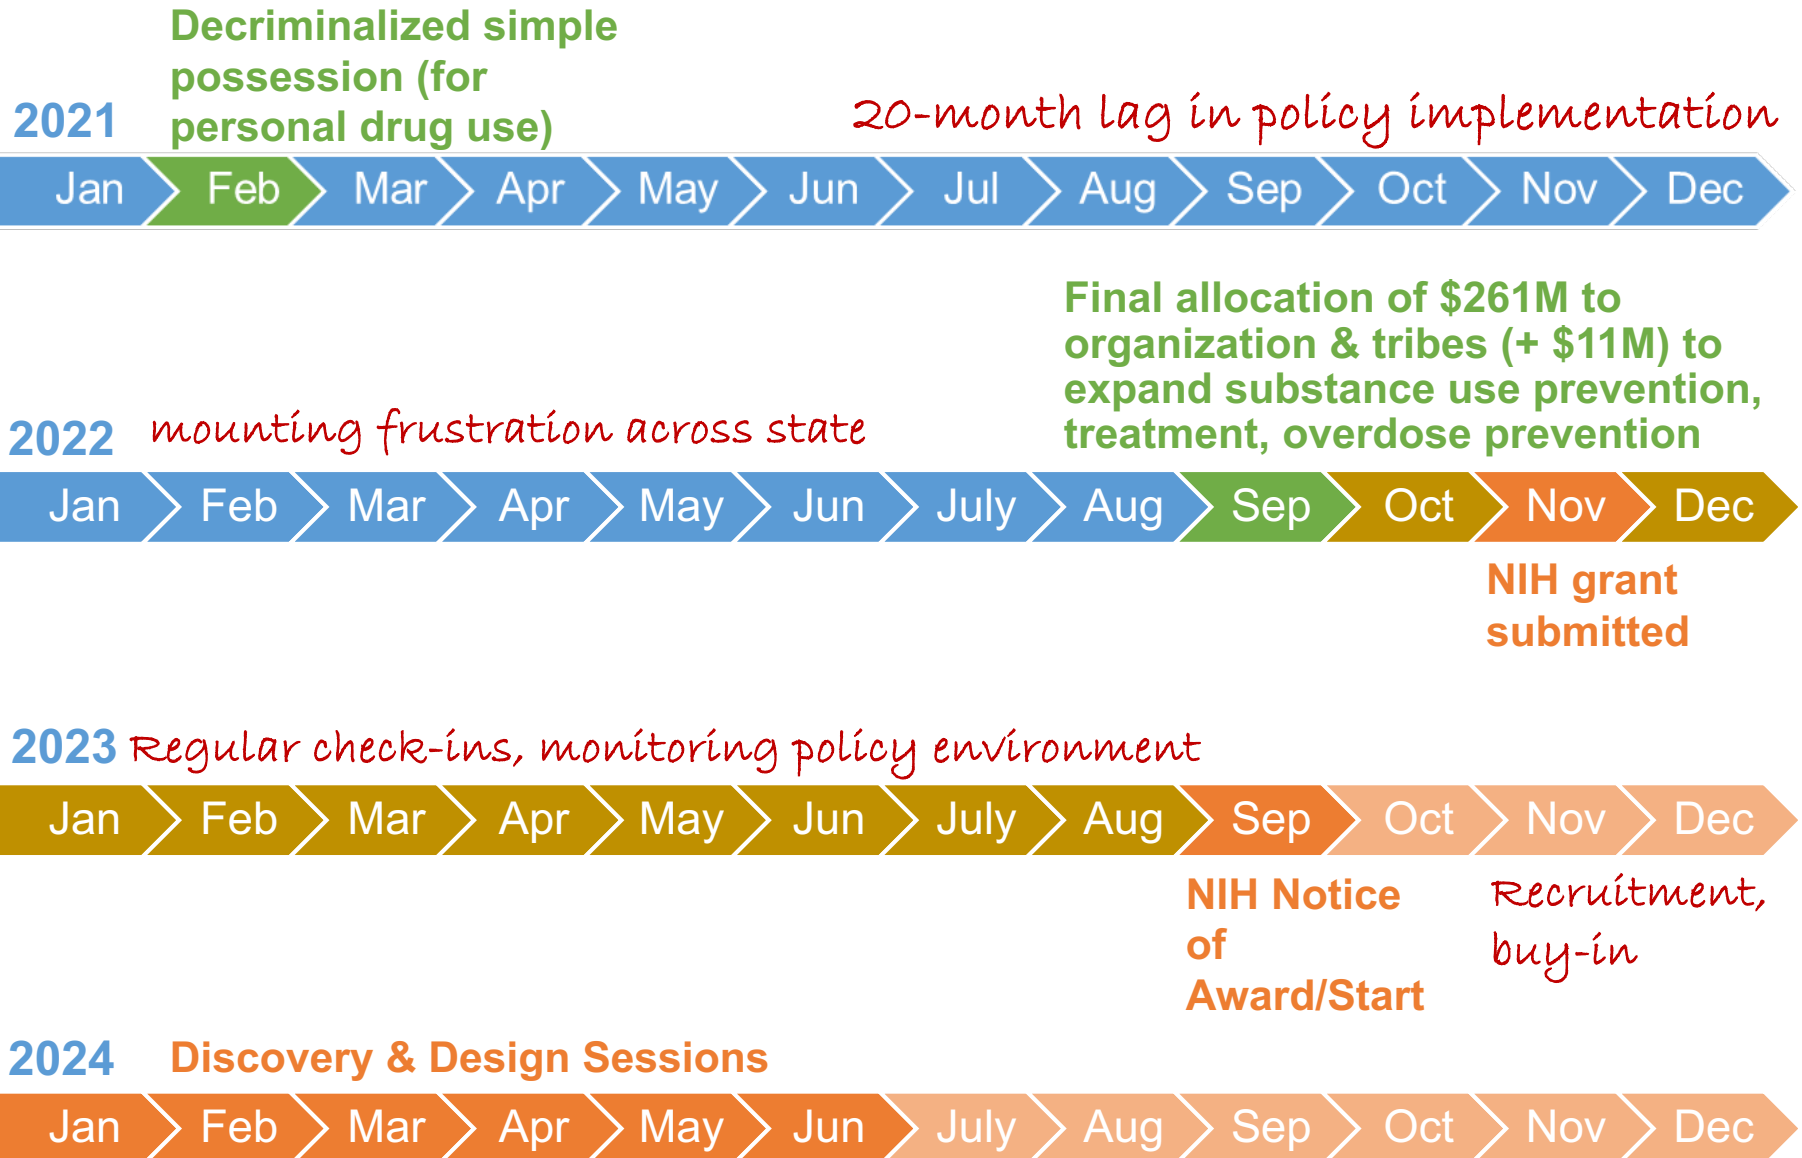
2021

Decriminalized simple possession (for personal drug use)

20-month lag in policy implementation

| Jan | Feb | Mar | Apr | May | Jun | Jul | Aug | Sep | Oct | Nov | Dec |
|---|---|---|---|---|---|---|---|---|---|---|---|

Final allocation of $261M to organization & tribes (+ $11M) to expand substance use prevention, treatment, overdose prevention

2022

mounting frustration across state

| Jan | Feb | Mar | Apr | May | Jun | July | Aug | Sep | Oct | Nov | Dec |
|---|---|---|---|---|---|---|---|---|---|---|---|

NIH grant submitted

2023 Regular check-ins, monitoring policy environment

| Jan | Feb | Mar | Apr | May | Jun | July | Aug | Sep | Oct | Nov | Dec |
|---|---|---|---|---|---|---|---|---|---|---|---|

NIH Notice of Award/Start

Recruitment, buy-in

2024

Discovery & Design Sessions

| Jan | Feb | Mar | Apr | May | Jun | July | Aug | Sep | Oct | Nov | Dec |
|---|---|---|---|---|---|---|---|---|---|---|---|